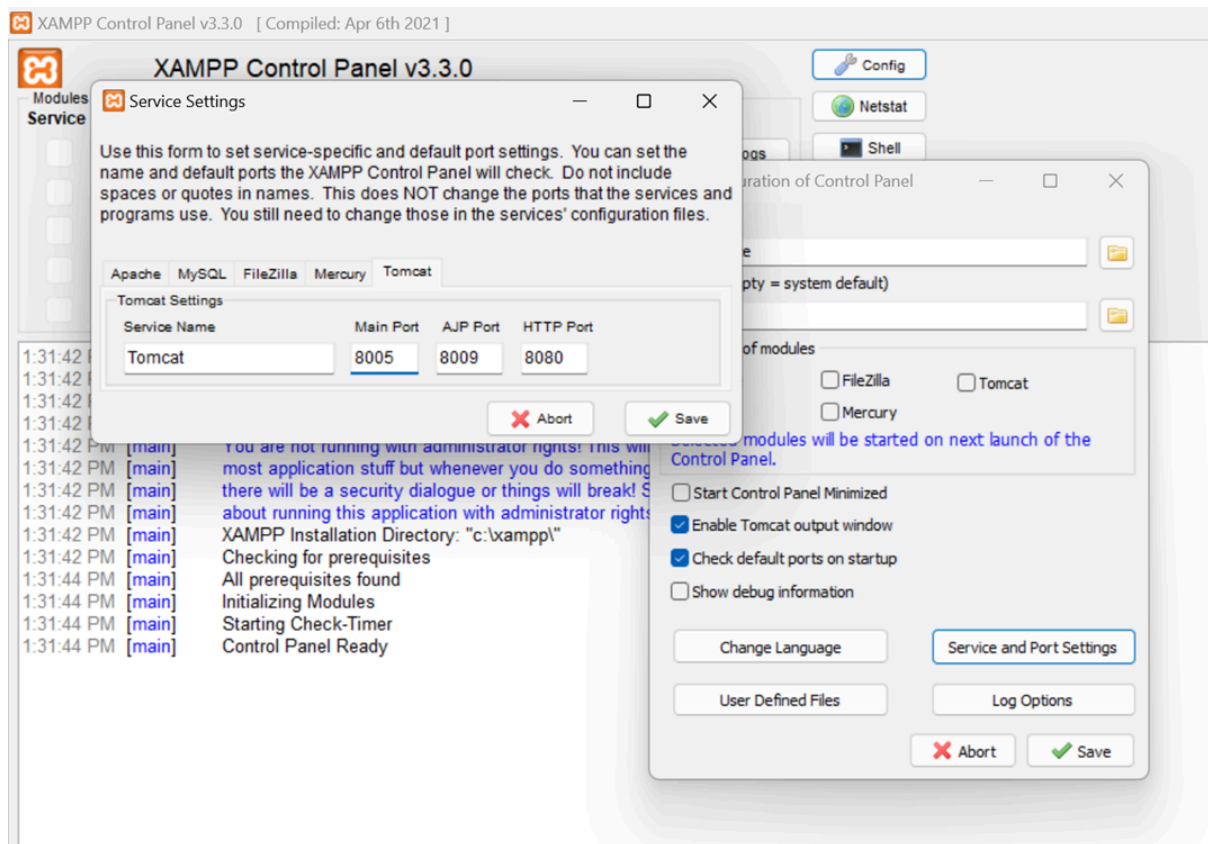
XAMPP Control Panel v3.3.0 [ Compiled: Apr 6th 2021 ]

XAMPP Control Panel v3.3.0

Modules
Service

Config
Netstat
Shell

Service Settings

Use this form to set service-specific and default port settings. You can set the name and default ports the XAMPP Control Panel will check. Do not include spaces or quotes in names. This does NOT change the ports that the services and programs use. You still need to change those in the services' configuration files.

Apache | MySQL | FileZilla | Mercury | Tomcat

Tomcat Settings

| Service Name | Main Port | AJP Port | HTTP Port |
|---|---|---|---|
| Tomcat | 8005 | 8009 | 8080 |

Abort
Save

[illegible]ogs

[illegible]uration of Control Panel

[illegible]e

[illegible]pty = system default)

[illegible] of modules
FileZilla
Tomcat
Mercury
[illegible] modules will be started on next launch of the Control Panel.

Start Control Panel Minimized
Enable Tomcat output window
Check default ports on startup
Show debug information

Change Language
Service and Port Settings
User Defined Files
Log Options
Abort
Save

1:31:42 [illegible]
1:31:42 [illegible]
1:31:42 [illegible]
1:31:42 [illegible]
1:31:42 PM [main] You are not running with administrator rights! This wi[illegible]
1:31:42 PM [main] most application stuff but whenever you do something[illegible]
1:31:42 PM [main] there will be a security dialogue or things will break! S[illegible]
1:31:42 PM [main] about running this application with administrator rights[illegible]
1:31:42 PM [main] XAMPP Installation Directory: "c:\xampp\"
1:31:42 PM [main] Checking for prerequisites
1:31:44 PM [main] All prerequisites found
1:31:44 PM [main] Initializing Modules
1:31:44 PM [main] Starting Check-Timer
1:31:44 PM [main] Control Panel Ready